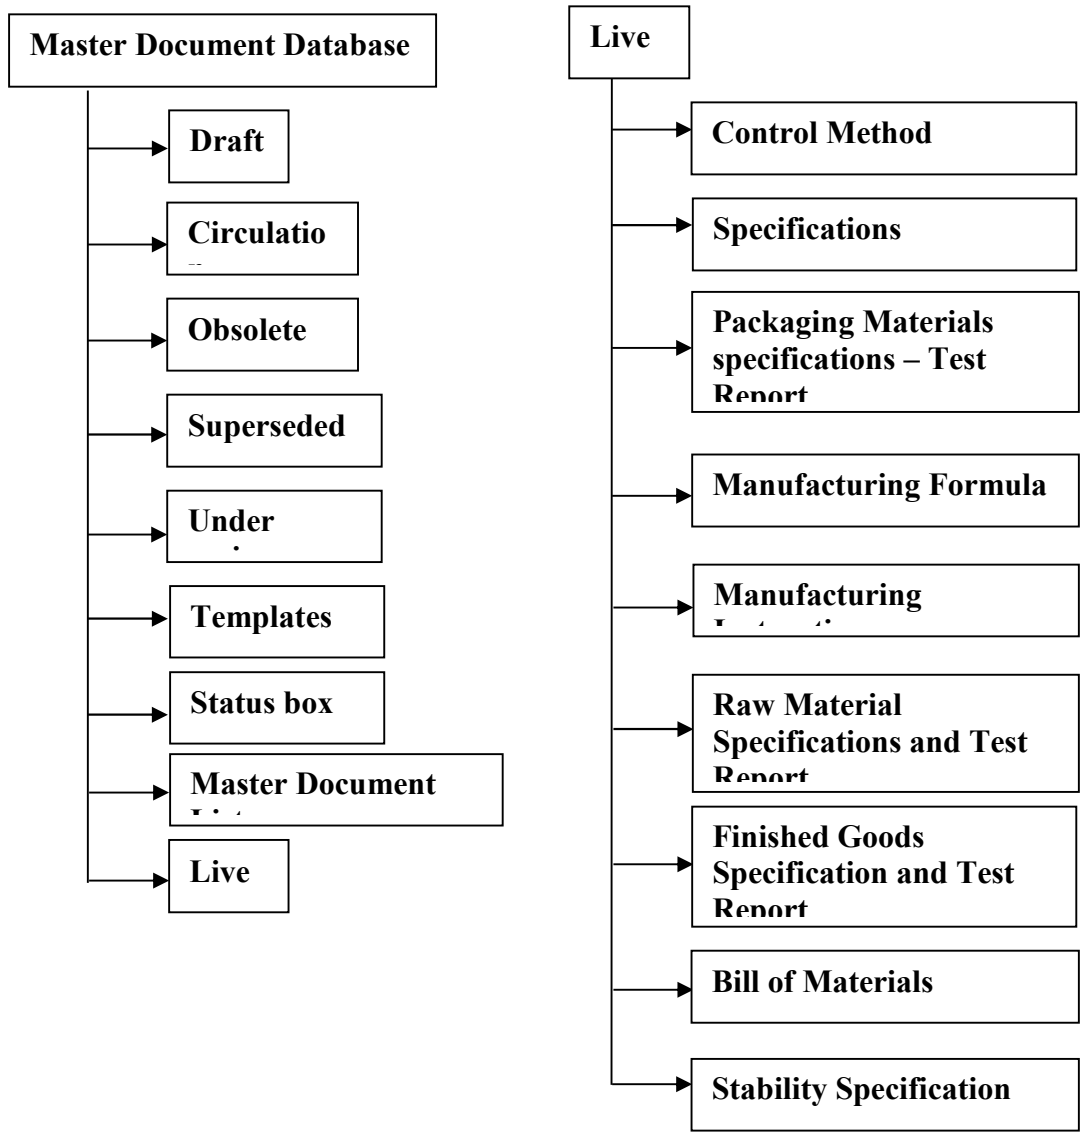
Master Document Database

Draft

Circulatio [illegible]

Obsolete

Superseded

Under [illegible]

Templates

Status box

Master Document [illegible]

Live

Live

Control Method

Specifications

Packaging Materials specifications – Test Report

Manufacturing Formula

Manufacturing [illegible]

Raw Material Specifications and Test Report

Finished Goods Specification and Test Report

Bill of Materials

Stability Specification